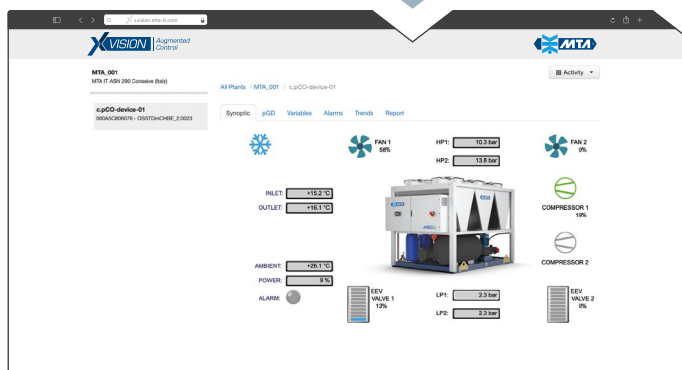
xvision.mta-it.com

X VISION Augmented Control

MTA

MTA_001
MTA IT ASN 290 Conselve (Italy)

c.pCO-device-01
000A5C806078 - OSSTOmCHRE_2.0023

All Plants / MTA_001 / c.pCO-device-01

Activity

Synoptic pGD Variables Alarms Trends Report

FAN 1
58%

HP1: 10.3 bar

HP2: 13.8 bar

FAN 2
0%

INLET: +15.2 °C

OUTLET: +16.1 °C

COMPRESSOR 1
19%

COMPRESSOR 2

AMBIENT: +28.1 °C

POWER: 9 %

ALARM:

EEV VALVE 1
13%

LP1: 2.3 bar

LP2: 2.3 bar

EEV VALVE 2
0%